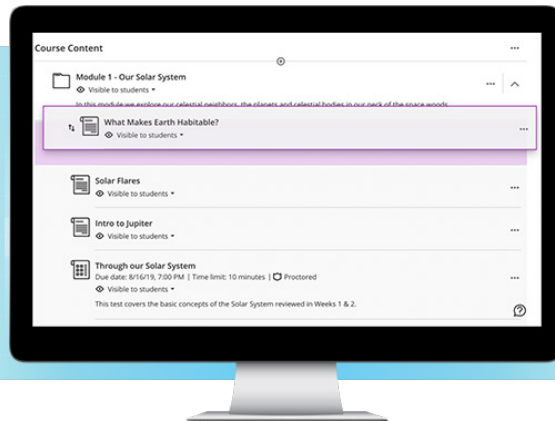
Course Content

Module 1 - Our Solar System
Visible to students

In this module we explore our celestial neighbors, the planets and celestial bodies in our neck of the space woods.

What Makes Earth Habitable?
Visible to students

Solar Flares
Visible to students

Intro to Jupiter
Visible to students

Through our Solar System
Due date: 8/16/19, 7:00 PM | Time limit: 10 minutes | Proctored
Visible to students
This test covers the basic concepts of the Solar System reviewed in Weeks 1 & 2.